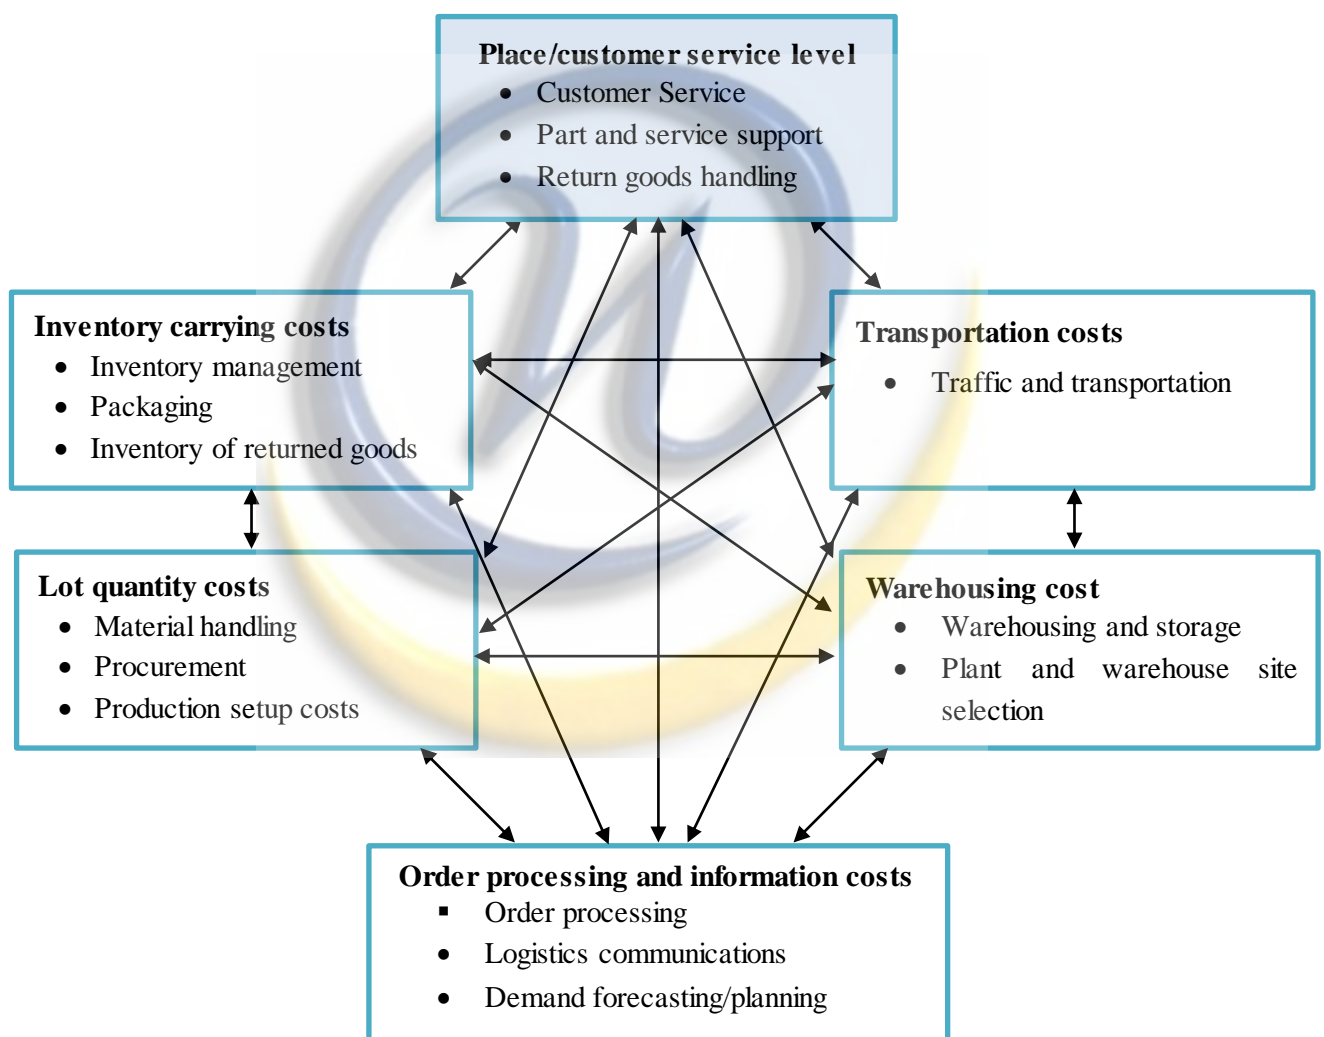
**Place/customer service level**
- Customer Service
- Part and service support
- Return goods handling

**Inventory carrying costs**
- Inventory management
- Packaging
- Inventory of returned goods

**Transportation costs**
- Traffic and transportation

**Lot quantity costs**
- Material handling
- Procurement
- Production setup costs

**Warehousing cost**
- Warehousing and storage
- Plant and warehouse site selection

**Order processing and information costs**
- Order processing
- Logistics communications
- Demand forecasting/planning